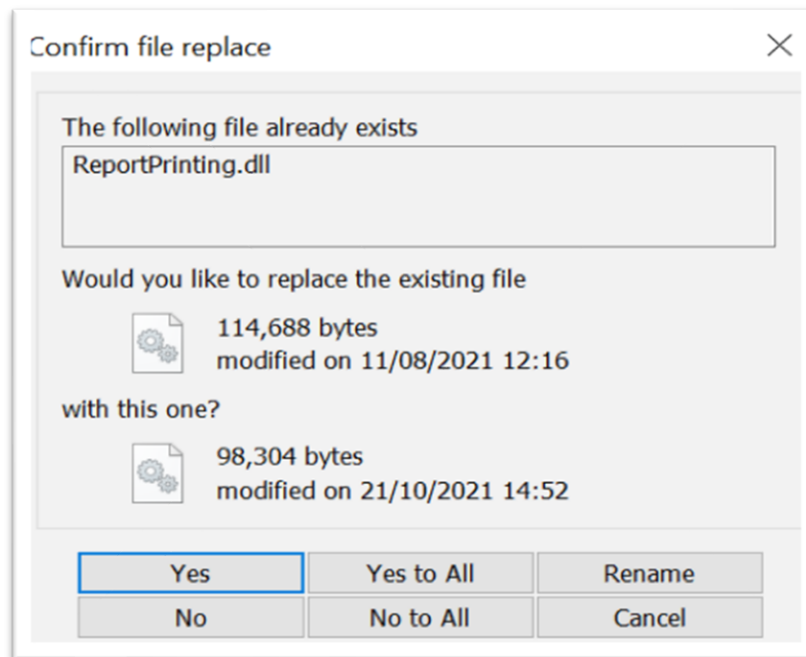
Confirm file replace

The following file already exists

ReportPrinting.dll

Would you like to replace the existing file

114,688 bytes
modified on 11/08/2021 12:16

with this one?

98,304 bytes
modified on 21/10/2021 14:52

Yes
Yes to All
Rename
No
No to All
Cancel